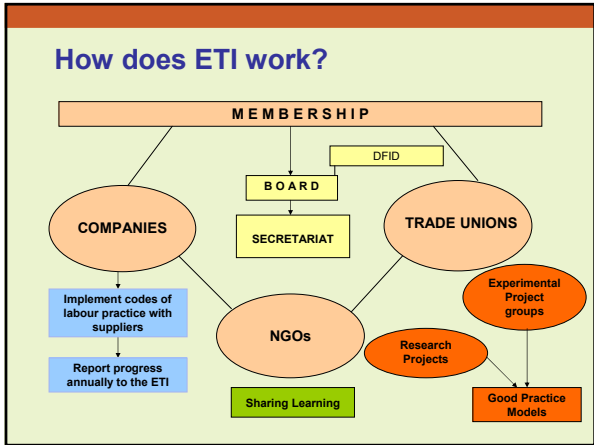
How does ETI work?

M E M B E R S H I P

DFID

B O A R D

SECRETARIAT

COMPANIES

TRADE UNIONS

Implement codes of labour practice with suppliers

Report progress annually to the ETI

NGOs

Experimental Project groups

Research Projects

Sharing Learning

Good Practice Models